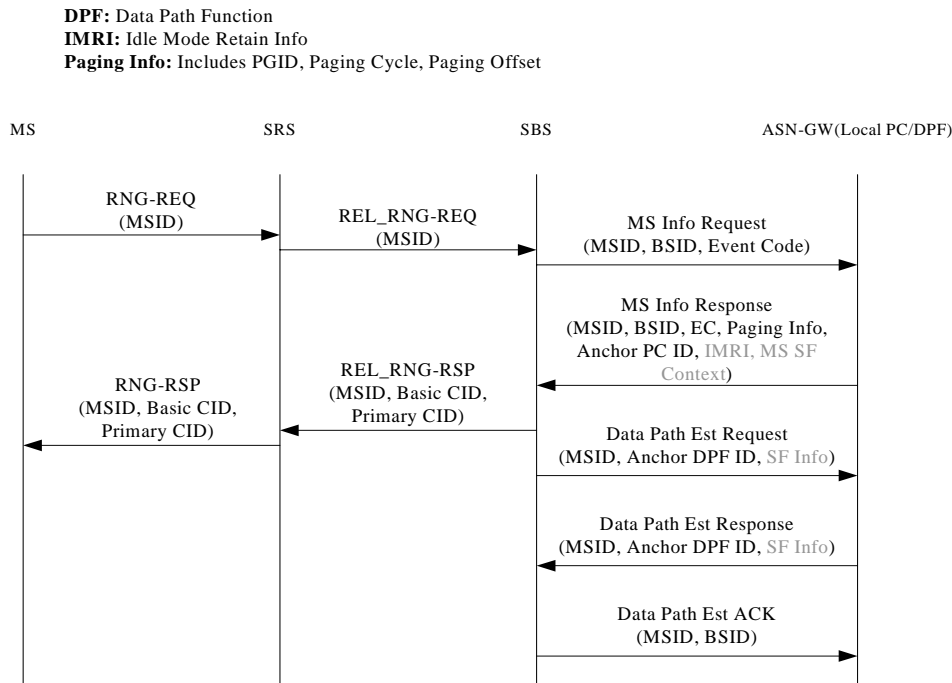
**DPF:** Data Path Function
**IMRI:** Idle Mode Retain Info
**Paging Info:** Includes PGID, Paging Cycle, Paging Offset

MS

SRS

SBS

ASN-GW(Local PC/DPF)

RNG-REQ (MSID)

REL_RNG-REQ (MSID)

MS Info Request (MSID, BSID, Event Code)

MS Info Response (MSID, BSID, EC, Paging Info, Anchor PC ID, IMRI, MS SF Context)

REL_RNG-RSP (MSID, Basic CID, Primary CID)

RNG-RSP (MSID, Basic CID, Primary CID)

Data Path Est Request (MSID, Anchor DPF ID, SF Info)

Data Path Est Response (MSID, Anchor DPF ID, SF Info)

Data Path Est ACK (MSID, BSID)